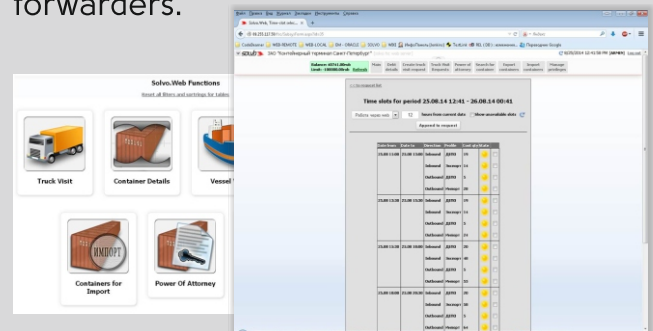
forwarders.

Solvo.Web Functions

Reset all filters and settings for tables

Truck Visit

Container Details

Vessel

Containers for Import

Power Of Attorney

ИМПОРТ

Solvo.Web. Time slots sele...

Time slots for period 25.08.14 12:41 - 26.08.14 00:41

12

hours from current date

Show unavailable slots

Append to request

| Date from | Date to | Direction | Profile | Cont.qty | State | |
|---|---|---|---|---|---|---|
| 25.08 11:00 | 25.08 12:00 | Inbound | ДПП | 20 | | |
| | | Inbound | Импорт | 15 | | |
| | | Outbound | ДПП | 5 | | |
| | | Outbound | Импорт | 30 | | |
| 25.08 12:00 | 25.08 13:00 | Inbound | ДПП | 20 | | |
| | | Inbound | Импорт | 15 | | |
| | | Outbound | ДПП | 5 | | |
| | | Outbound | Импорт | 23 | | |
| 25.08 13:00 | 25.08 14:00 | Inbound | ДПП | 20 | | |
| | | Inbound | Импорт | 30 | | |
| | | Outbound | ДПП | 5 | | |
| | | Outbound | Импорт | 22 | | |
| 25.08 14:00 | 25.08 15:00 | Inbound | ДПП | 20 | | |
| | | Inbound | Импорт | 15 | | |
| | | Outbound | ДПП | 5 | | |
| | | Outbound | Импорт | 30 | | |